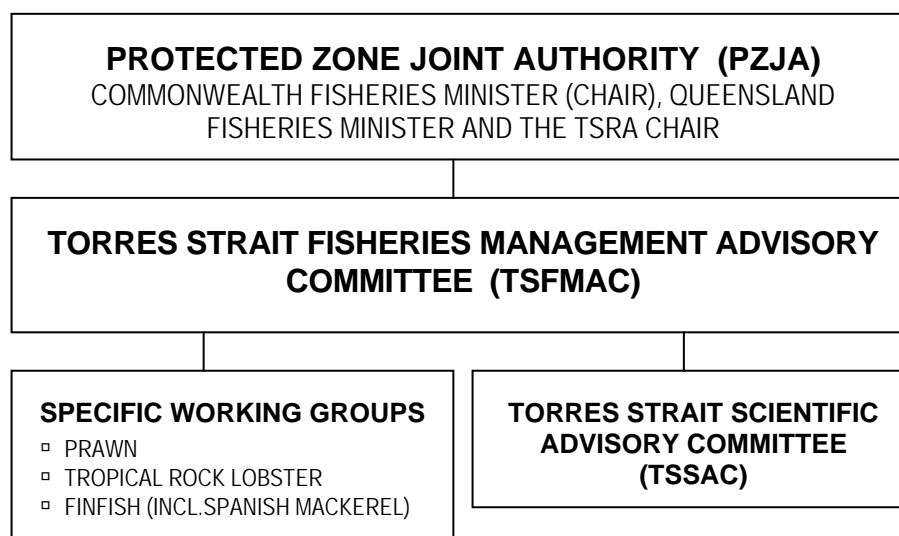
PROTECTED ZONE JOINT AUTHORITY (PZJA)
COMMONWEALTH FISHERIES MINISTER (CHAIR), QUEENSLAND FISHERIES MINISTER AND THE TSRA CHAIR

TORRES STRAIT FISHERIES MANAGEMENT ADVISORY COMMITTEE (TSFMAC)

SPECIFIC WORKING GROUPS
- PRAWN
- TROPICAL ROCK LOBSTER
- FINFISH (INCL.SPANISH MACKEREL)

TORRES STRAIT SCIENTIFIC ADVISORY COMMITTEE (TSSAC)